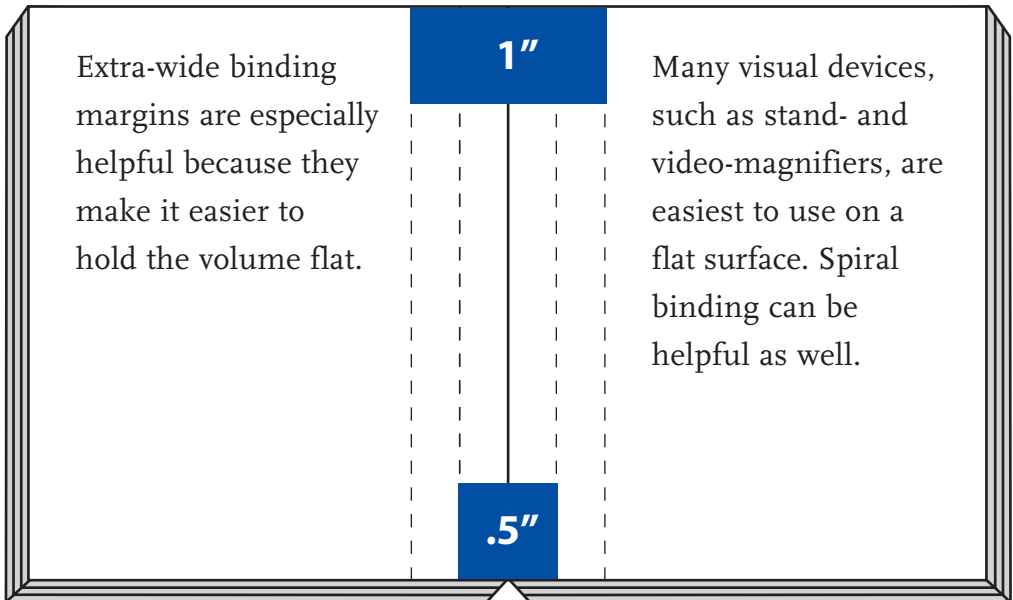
Extra-wide binding margins are especially helpful because they make it easier to hold the volume flat.

1″

Many visual devices, such as stand- and video-magnifiers, are easiest to use on a flat surface. Spiral binding can be helpful as well.

.5″